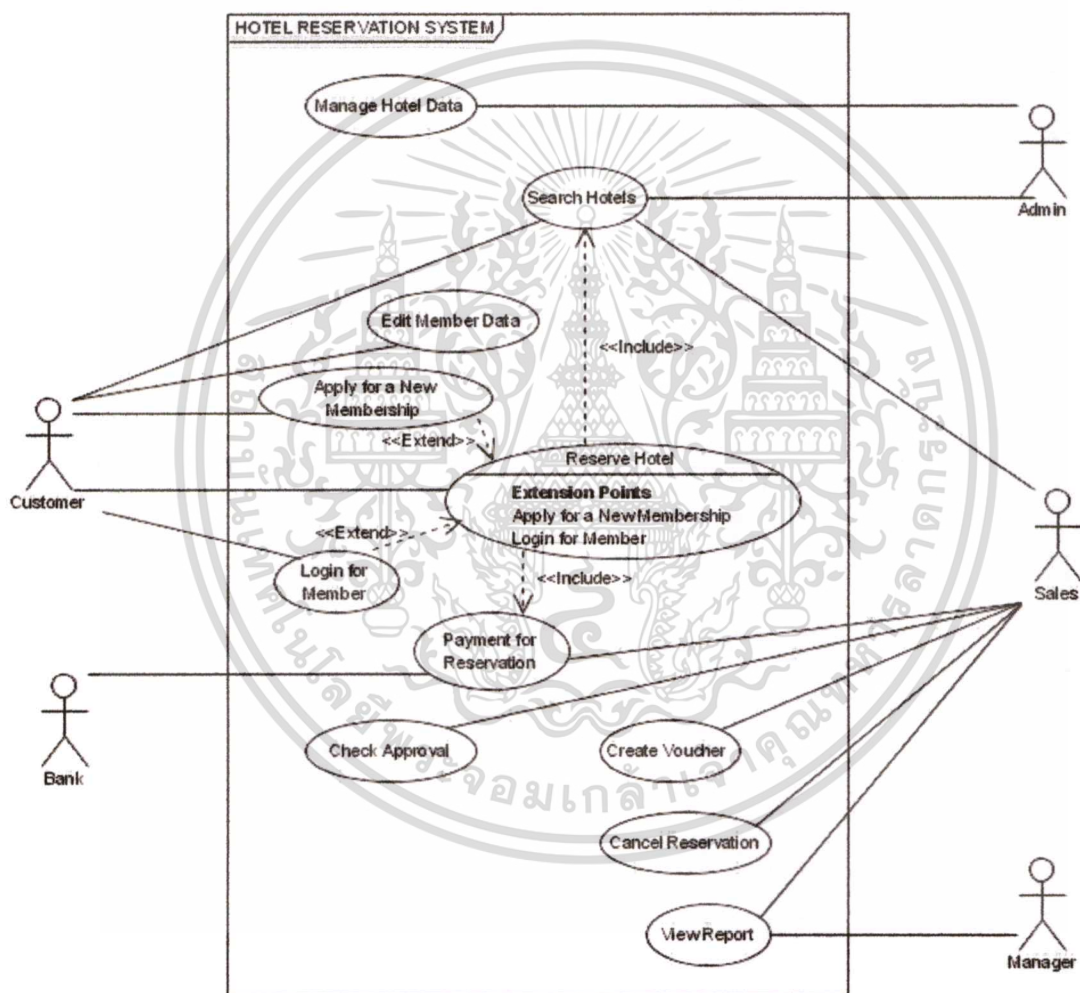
HOTEL RESERVATION SYSTEM

Manage Hotel Data

Admin

Search Hotels

Edit Member Data

<<Include>>

Apply for a New Membership

Customer

<<Extend>>

Reserve Hotel

Extension Points

Apply for a NewMembership

Login for Member

<<Extend>>

Login for Member

<<Include>>

Sales

Payment for Reservation

Bank

Check Approval

Create Voucher

Cancel Reservation

ViewReport

Manager

มหาวิทยาลัยเทคโนโลยีพระจอมเกล้าเจ้าคุณทหารลาดกระบัง